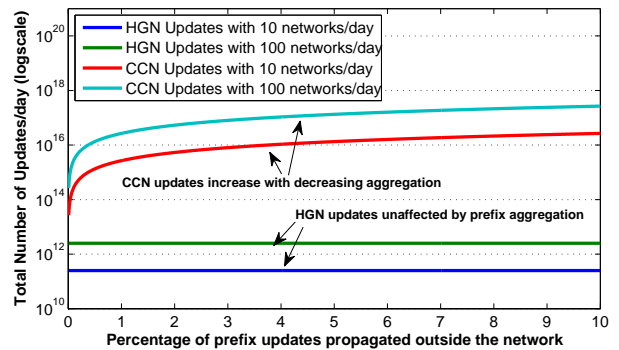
HGN Updates with 10 networks/day
HGN Updates with 100 networks/day
CCN Updates with 10 networks/day
CCN Updates with 100 networks/day

$10^{20}$
$10^{18}$
$10^{16}$
$10^{14}$
$10^{12}$
$10^{10}$

Total Number of Updates/day (logscale)

CCN updates increase with decreasing aggregation

HGN updates unaffected by prefix aggregation

0 1 2 3 4 5 6 7 8 9 10

Percentage of prefix updates propagated outside the network